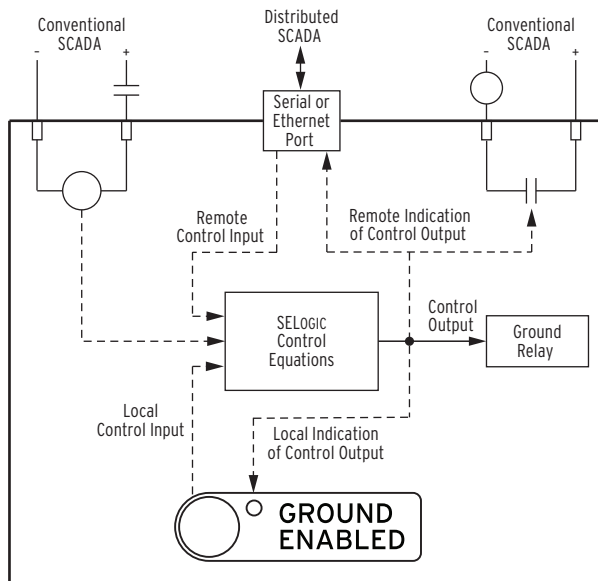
Conventional SCADA
-
+

Distributed SCADA

Conventional SCADA
-
+

Serial or Ethernet Port

Remote Control Input

Remote Indication of Control Output

SELOGIC Control Equations

Control Output

Ground Relay

Local Control Input

Local Indication of Control Output

GROUND ENABLED